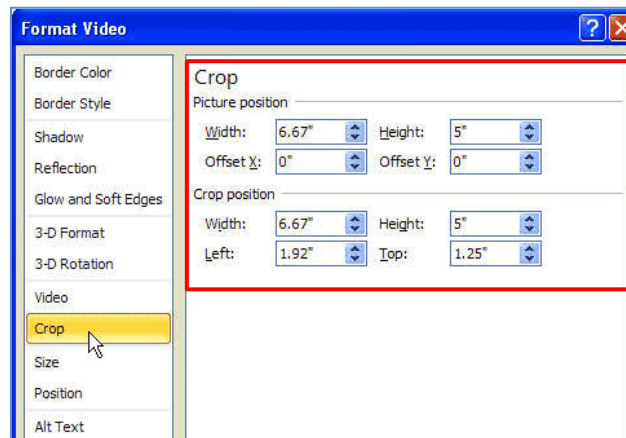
Format Video

?

Border Color
Border Style
Shadow
Reflection
Glow and Soft Edges
3-D Format
3-D Rotation
Video
Crop
Size
Position
Alt Text

Crop

Picture position

Width: 6.67"
Height: 5"
Offset X: 0"
Offset Y: 0"

Crop position

Width: 6.67"
Height: 5"
Left: 1.92"
Top: 1.25"